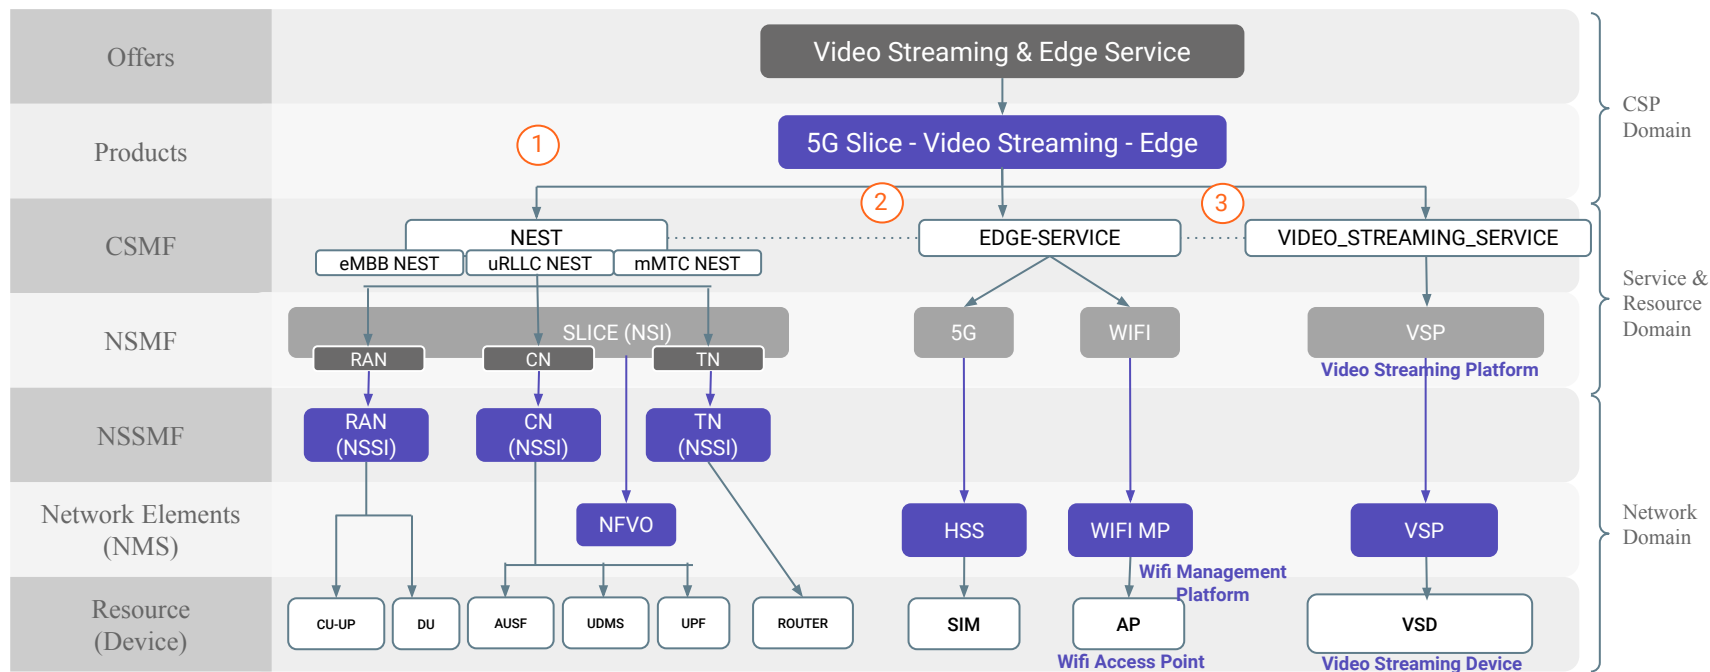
Offers

Video Streaming & Edge Service

Products

1

5G Slice - Video Streaming - Edge

CSMF

2

3

NEST

eMBB NEST

uRLLC NEST

mMTC NEST

EDGE-SERVICE

VIDEO_STREAMING_SERVICE

NSMF

SLICE (NSI)

RAN

CN

TN

5G

WIFI

VSP

Video Streaming Platform

NSSMF

RAN (NSSI)

CN (NSSI)

TN (NSSI)

Network Elements (NMS)

NFVO

HSS

WIFI MP

VSP

Wifi Management Platform

Resource (Device)

CU-UP

DU

AUSF

UDMS

UPF

ROUTER

SIM

AP

VSD

Wifi Access Point

Video Streaming Device

CSP Domain

Service & Resource Domain

Network Domain